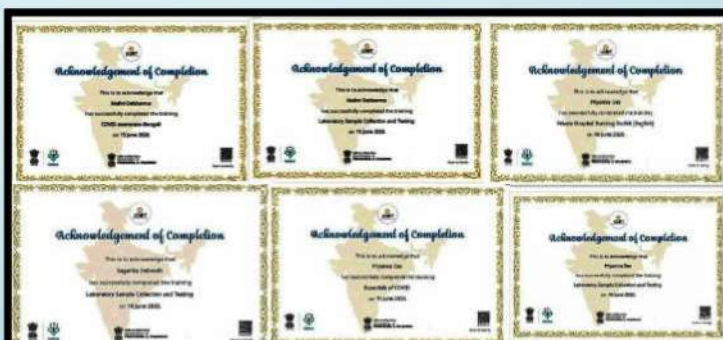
Acknowledgement of Completion

This is to acknowledge that
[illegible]
has successfully completed the training
COVID awareness-Bengali
on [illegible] 2020

Acknowledgement of Completion

This is to acknowledge that
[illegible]
has successfully completed the training
Laboratory Sample Collection and Testing
on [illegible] 2020

Acknowledgement of Completion

This is to acknowledge that
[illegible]
has successfully completed the training
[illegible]
on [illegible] 2020

Acknowledgement of Completion

This is to acknowledge that
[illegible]
has successfully completed the training
Laboratory Sample Collection and Testing
on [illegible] 2020

Acknowledgement of Completion

This is to acknowledge that
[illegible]
has successfully completed the training
Essentials of COVID
on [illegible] 2020

Acknowledgement of Completion

This is to acknowledge that
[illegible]
has successfully completed the training
Laboratory Sample Collection and Testing
on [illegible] 2020